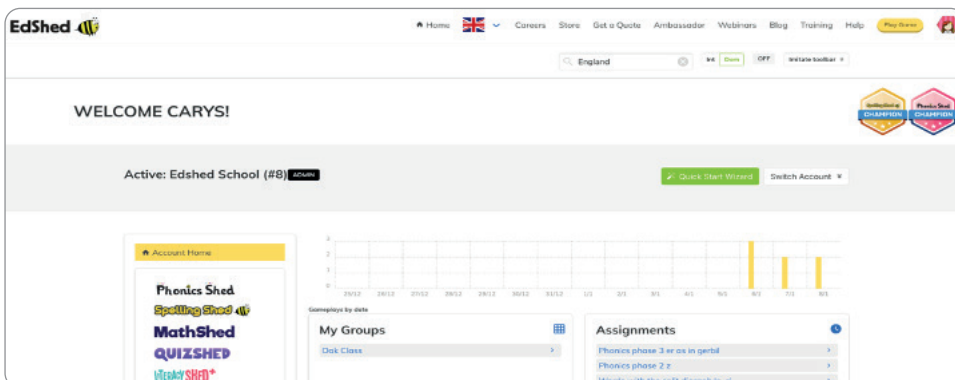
EdShed

Home Careers Store Get a Quote Ambassador Webinars Blog Training Help Play Games

England

Init toolbar

WELCOME CARYS!

Spelling Shed CHAMPION Phonics Shed CHAMPION

Active: Edshed School (#8) ADMIN

Quick Start Wizard

Switch Account

Account Home

Phonics Shed
Spelling Shed
MathShed
QUIZSHED
LiteracyShed+

3
2
1
0

29/12 28/12 27/12 26/12 25/12 30/12 31/12 1/1 2/1 3/1 4/1 5/1 6/1 7/1 8/1

Gameplays by date

My Groups

Oak Class

Assignments

Phonics phase 3 er as in gerbil

Phonics phase 2 z

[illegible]